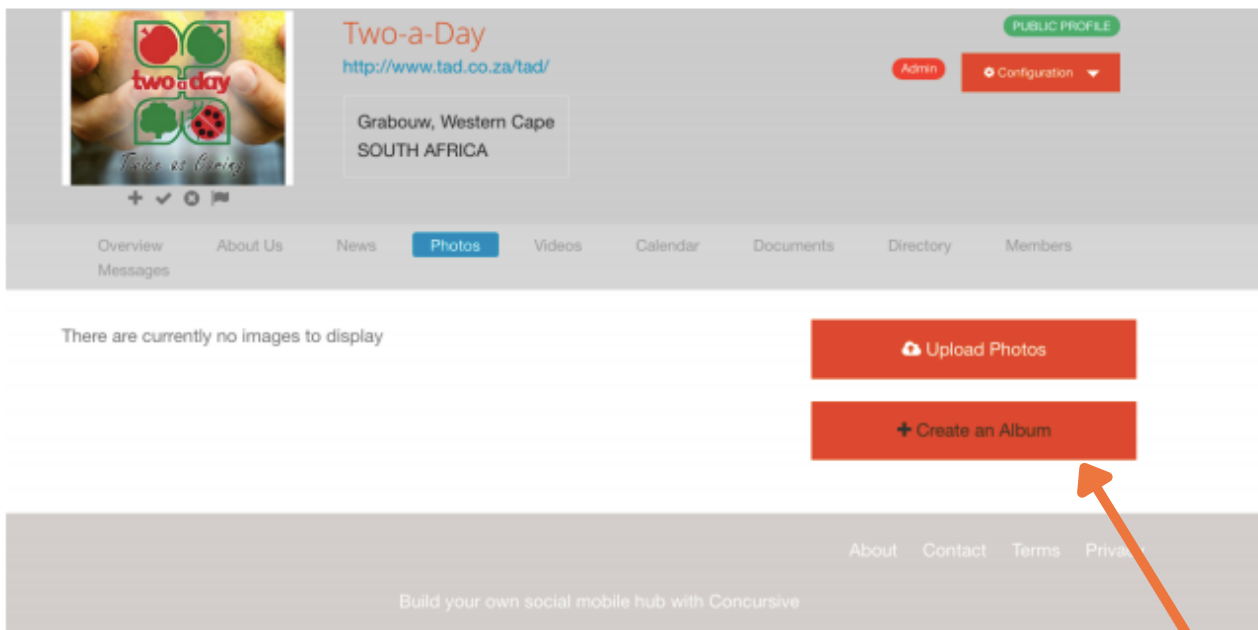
two a day
Taken as Caring

Two-a-Day
http://www.tad.co.za/tad/

Grabouw, Western Cape
SOUTH AFRICA

PUBLIC PROFILE
Admin
Configuration

Overview About Us News Photos Videos Calendar Documents Directory Members Messages

There are currently no images to display

Upload Photos

Create an Album

About Contact Terms Priva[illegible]

Build your own social mobile hub with Concursive